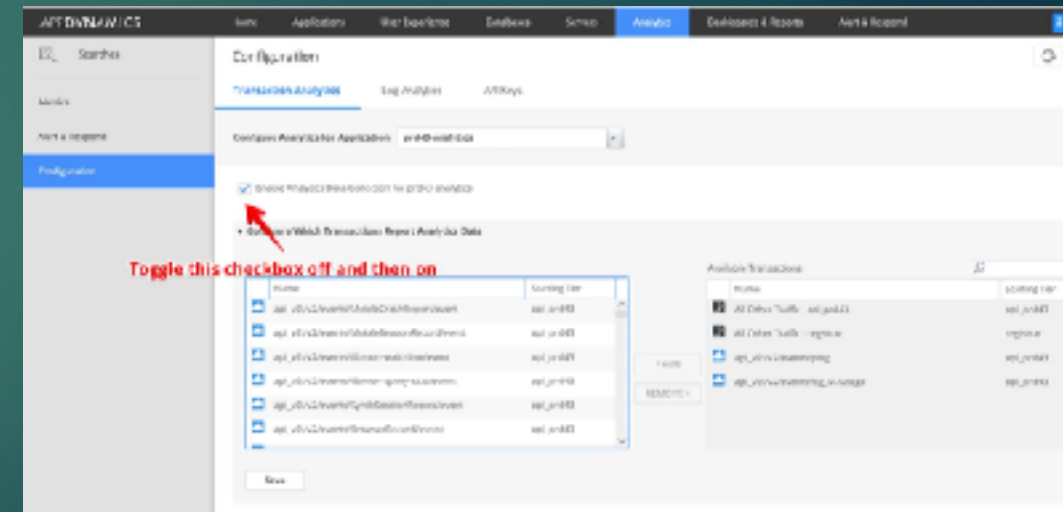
APPDYNAMICS
Home Applications User Experience Databases Servers Analytics Dashboards & Reports Alert & Respond

Searches
Metrics
Alert & Respond
Configuration

Configuration
Transaction Analytics Log Analytics API Keys

Configure Analytics for Application: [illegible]

Enable Analytics Data Collection for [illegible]

Configure Which Transactions Report Analytics Data

Toggle this checkbox off and then on

| Name | Starting Tier |
|---|---|
| api_v2/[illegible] | api_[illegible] |
| api_v2/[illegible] | api_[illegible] |
| api_v2/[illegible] | api_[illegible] |
| api_v2/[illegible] | api_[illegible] |
| api_v2/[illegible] | api_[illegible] |
| api_v2/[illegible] | api_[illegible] |

ADD
REMOVE

Analytics Transactions

| Name | Starting Tier |
|---|---|
| All Other Traffic - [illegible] | api_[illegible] |
| All Other Traffic - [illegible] | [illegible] |
| api_v2/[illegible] | api_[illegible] |
| api_v2/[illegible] | api_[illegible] |

Save